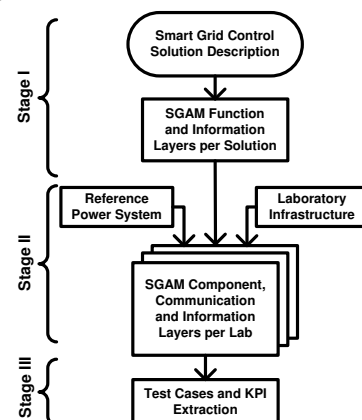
Stage I

Smart Grid Control Solution Description

SGAM Function and Information Layers per Solution

Stage II

Reference Power System

Laboratory Infrastructure

SGAM Component, Communication and Information Layers per Lab

Stage III

Test Cases and KPI Extraction